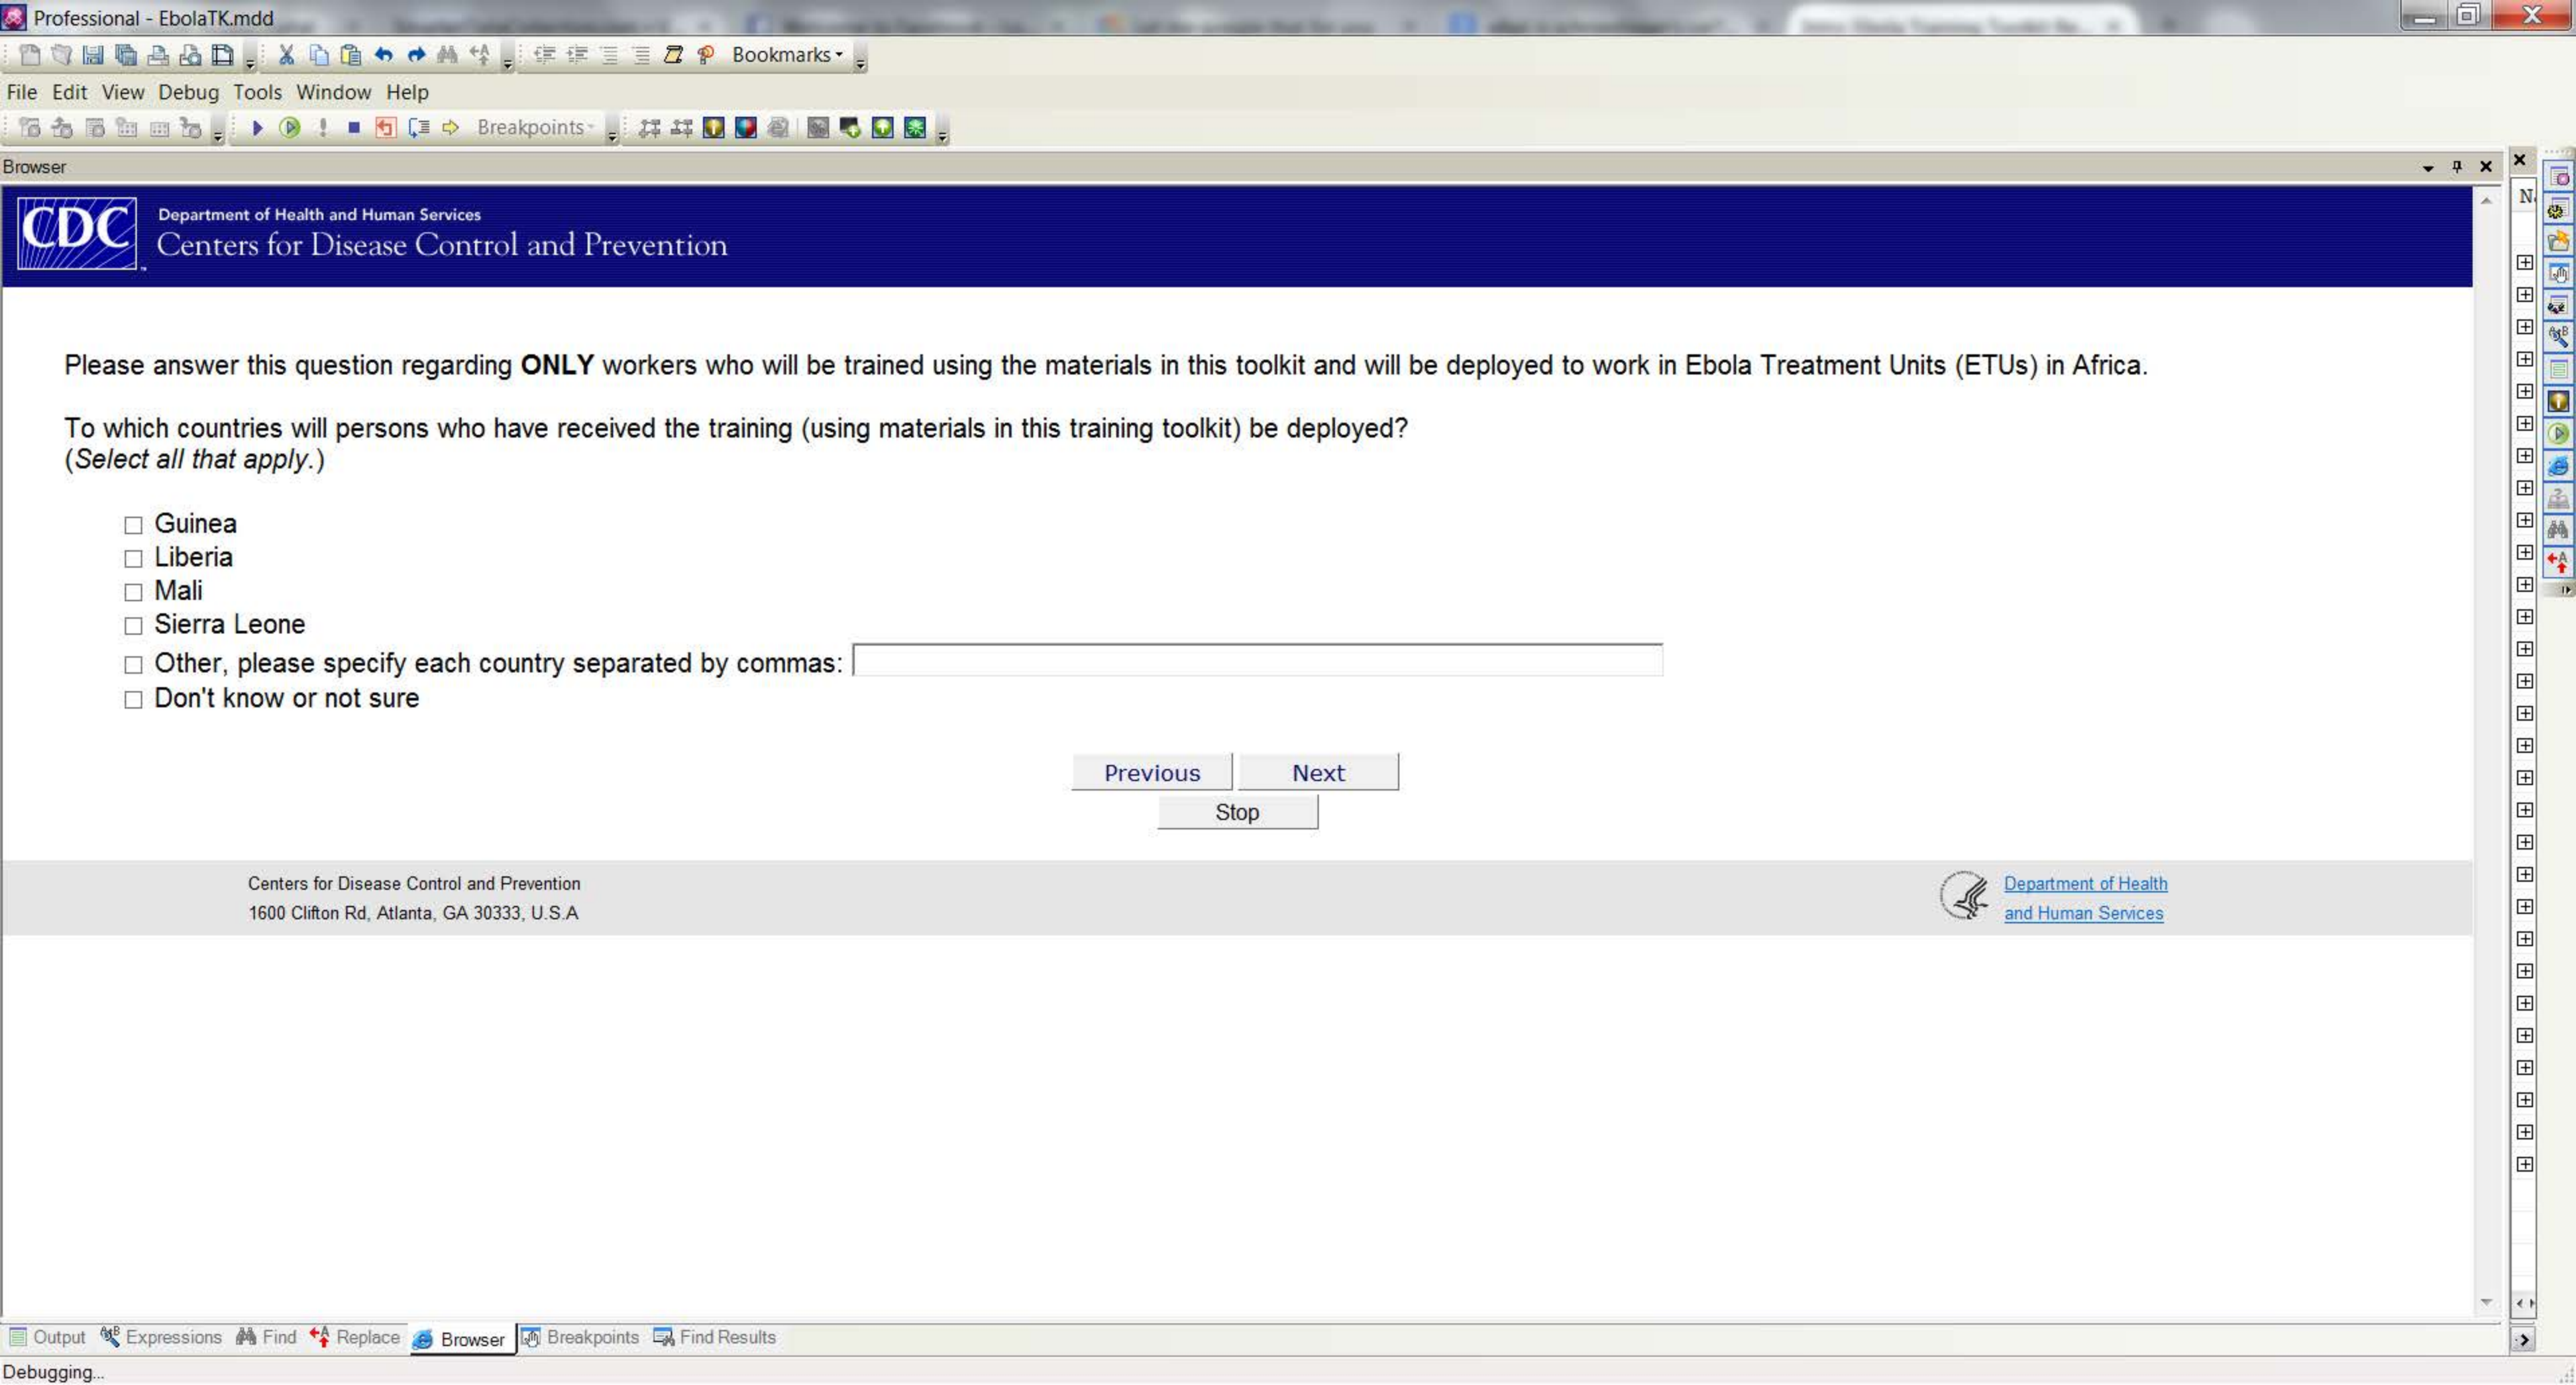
Professional - EbolaTK.mdd

Bookmarks

File Edit View Debug Tools Window Help

Breakpoints

Browser

CDC

Department of Health and Human Services
Centers for Disease Control and Prevention

Please answer this question regarding **ONLY** workers who will be trained using the materials in this toolkit and will be deployed to work in Ebola Treatment Units (ETUs) in Africa.

To which countries will persons who have received the training (using materials in this training toolkit) be deployed?
(*Select all that apply.*)

☐ Guinea
☐ Liberia
☐ Mali
☐ Sierra Leone
☐ Other, please specify each country separated by commas:
☐ Don't know or not sure

Previous Next
Stop

Centers for Disease Control and Prevention
1600 Clifton Rd, Atlanta, GA 30333, U.S.A

Department of Health and Human Services

Output Expressions Find Replace Browser Breakpoints Find Results

Debugging...